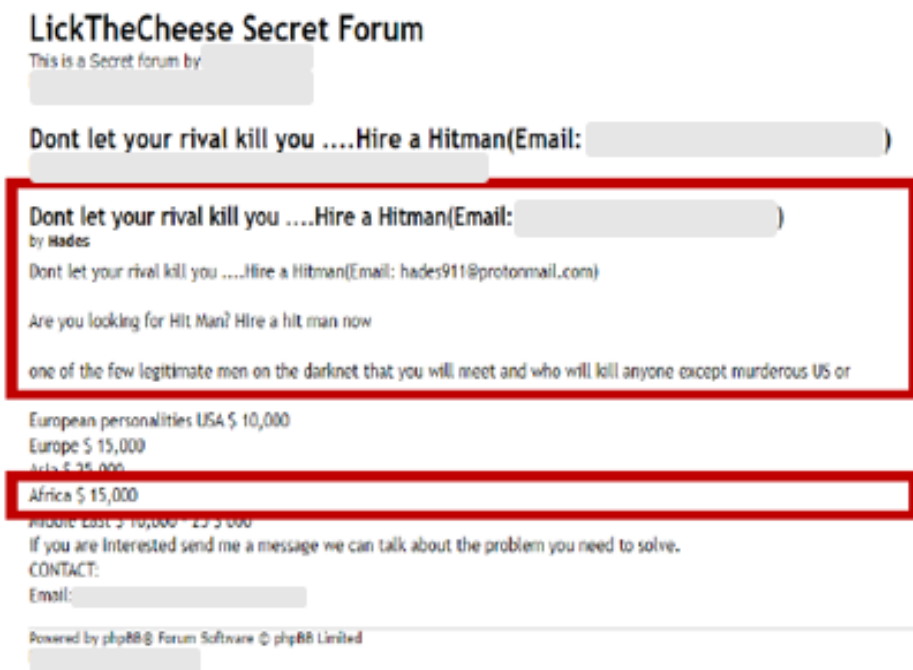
LickTheCheese Secret Forum
This is a Secret forum by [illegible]

Dont let your rival kill you ....Hire a Hitman(Email: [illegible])

Dont let your rival kill you ....Hire a Hitman(Email: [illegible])
by Hades

Dont let your rival kill you ....Hire a Hitman(Email: hades911@protonmail.com)

Are you looking for Hit Man? Hire a hit man now

one of the few legitimate men on the darknet that you will meet and who will kill anyone except murderous US or

European personalities USA $ 10,000
Europe $ 15,000
Asia $ 25,000
Africa $ 15,000
Middle East $ 10,000 - 25 $ 000
If you are interested send me a message we can talk about the problem you need to solve.
CONTACT:
Email: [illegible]

Powered by phpBB® Forum Software © phpBB Limited